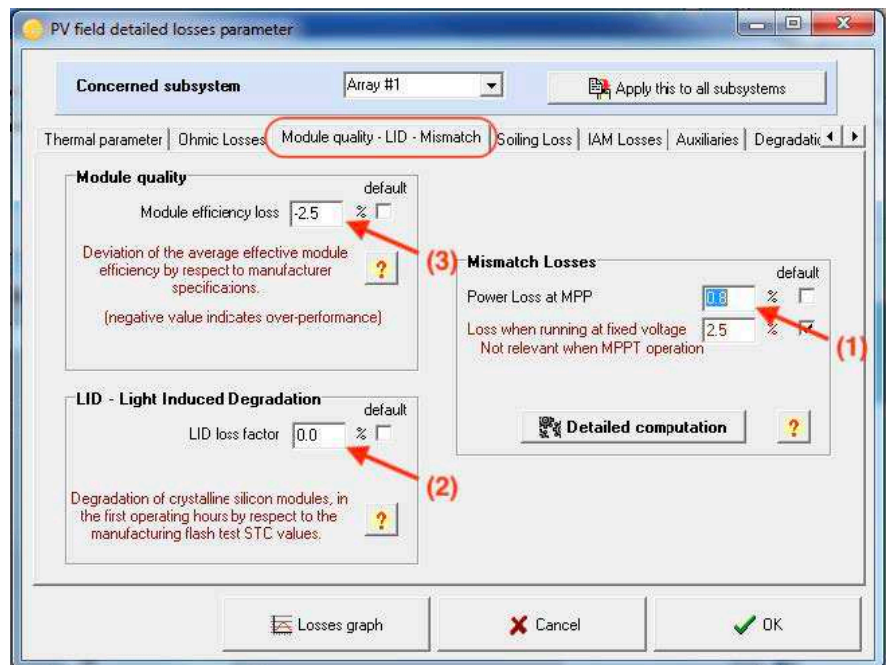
PV field detailed losses parameter

Concerned subsystem Array #1

Apply this to all subsystems

Thermal parameter | Ohmic Losses | Module quality - LID - Mismatch | Soiling Loss | IAM Losses | Auxiliaries | Degradatic

Module quality

default

Module efficiency loss -2.5 %

Deviation of the average effective module efficiency by respect to manufacturer specificaions.

?

(negative value indicates over-performance)

(3)

Mismatch Losses

default

Power Loss at MPP 0.8 %

Loss when running at fixed voltage 2.5 %

Not relevant when MPPT operation

(1)

LID - Light Induced Degradation

default

LID loss factor 0.0 %

Detailed computation

?

(2)

Degradation of crystalline silicon modules, in the first operating hours by respect to the manufacturing flash test STC values.

?

Losses graph

Cancel

OK